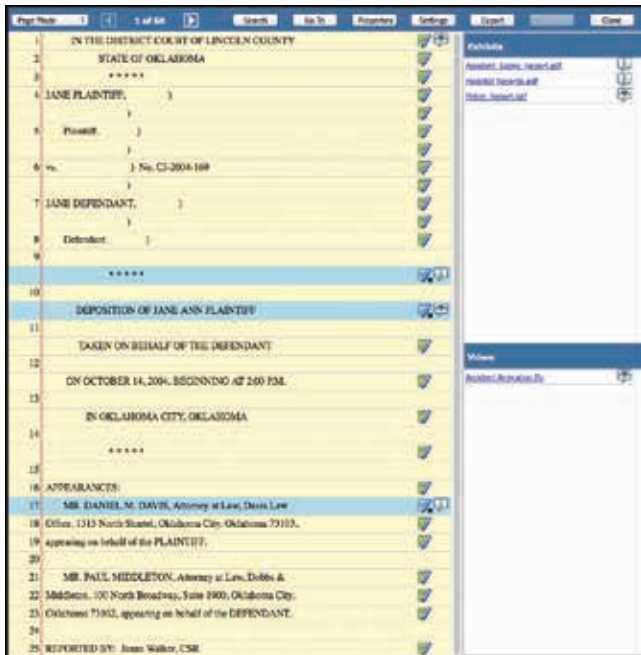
Page Mode 1 of 60 Search Go To Properties Settings Export Close

1 IN THE DISTRICT COURT OF LINCOLN COUNTY
2 STATE OF OKLAHOMA
3 * * * * *
4 JANE PLAINTIFF, )
)
5 Plaintiff, )
)
6 vs. ) No. CJ-2004-169
)
7 JANE DEFENDANT, )
)
8 Defendant. )
9
* * * * *
10
DEPOSITION OF JANE ANN PLAINTIFF
11
TAKEN ON BEHALF OF THE DEFENDANT
12
ON OCTOBER 14, 2004, BEGINNING AT 2:00 P.M.
13
IN OKLAHOMA CITY, OKLAHOMA
14
* * * * *
15
16 APPEARANCES:
17 MR. DANIEL M. DAVIS, Attorney at Law, Davis Law
18 Office, 1313 North Shartel, Oklahoma City, Oklahoma 73103,
19 appearing on behalf of the PLAINTIFF.
20
21 MR. PAUL MIDDLETON, Attorney at Law, Dobbs &
22 Middleton, 100 North Broadway, Suite 1900, Oklahoma City,
23 Oklahoma 73102, appearing on behalf of the DEFENDANT.
24
25 REPORTED BY: Jones Walker, CSR

Exhibits
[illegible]
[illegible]
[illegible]

Videos
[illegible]